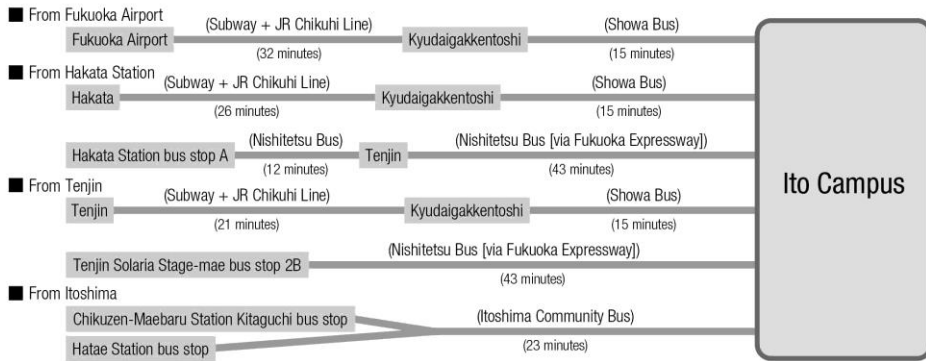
■ From Fukuoka Airport

Fukuoka Airport (Subway + JR Chikuhi Line) (32 minutes) Kyudaigakkentoshi (Showa Bus) (15 minutes)

■ From Hakata Station

Hakata (Subway + JR Chikuhi Line) (26 minutes) Kyudaigakkentoshi (Showa Bus) (15 minutes)

Hakata Station bus stop A (Nishitetsu Bus) (12 minutes) Tenjin (Nishitetsu Bus [via Fukuoka Expressway]) (43 minutes)

■ From Tenjin

Tenjin (Subway + JR Chikuhi Line) (21 minutes) Kyudaigakkentoshi (Showa Bus) (15 minutes)

Tenjin Solaria Stage-mae bus stop 2B (Nishitetsu Bus [via Fukuoka Expressway]) (43 minutes)

■ From Itoshima

Chikuzen-Maebaru Station Kitaguchi bus stop

Hatae Station bus stop

(Itoshima Community Bus) (23 minutes)

Ito Campus